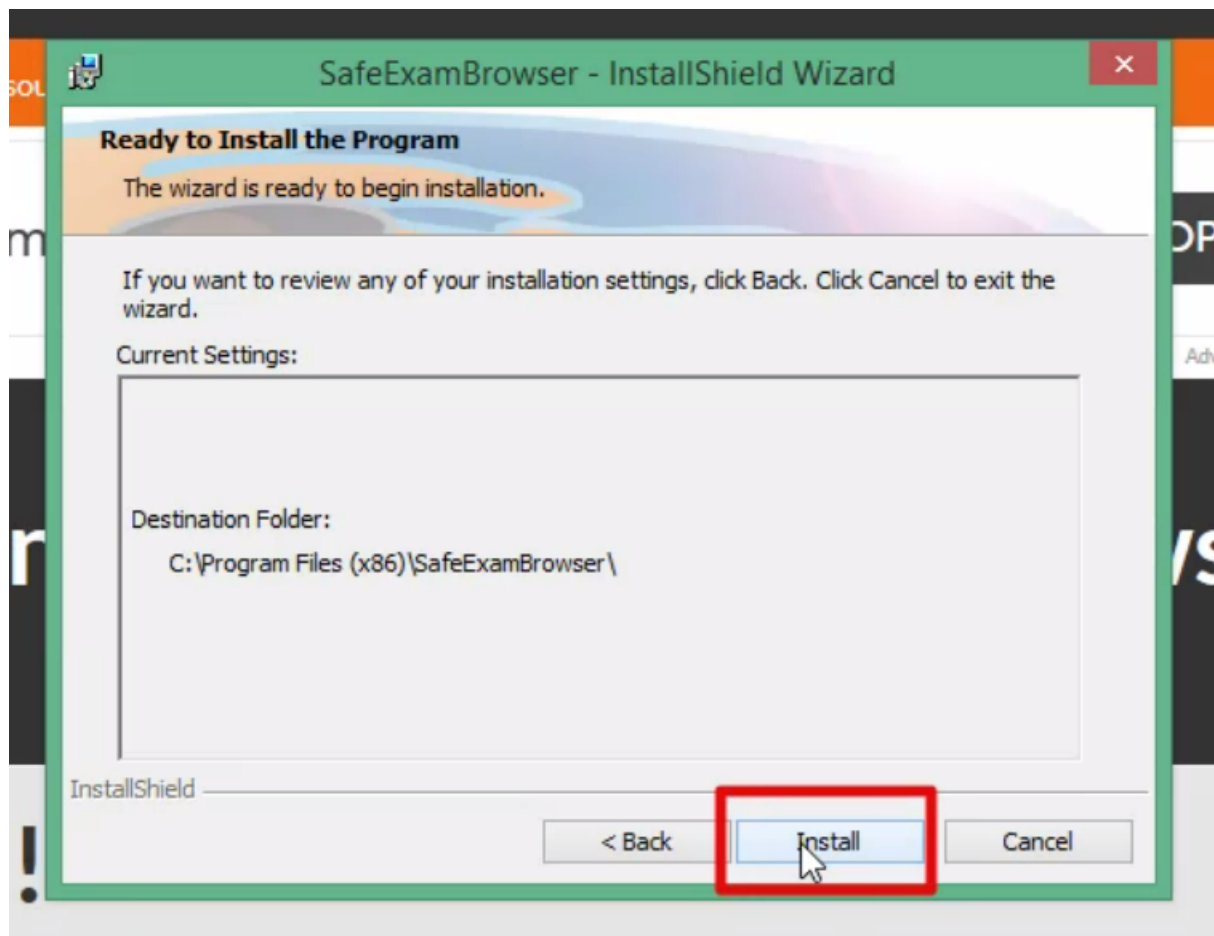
SafeExamBrowser - InstallShield Wizard

Ready to Install the Program

The wizard is ready to begin installation.

If you want to review any of your installation settings, click Back. Click Cancel to exit the wizard.

Current Settings:

Destination Folder:

C:\Program Files (x86)\SafeExamBrowser\

InstallShield

< Back

Install

Cancel